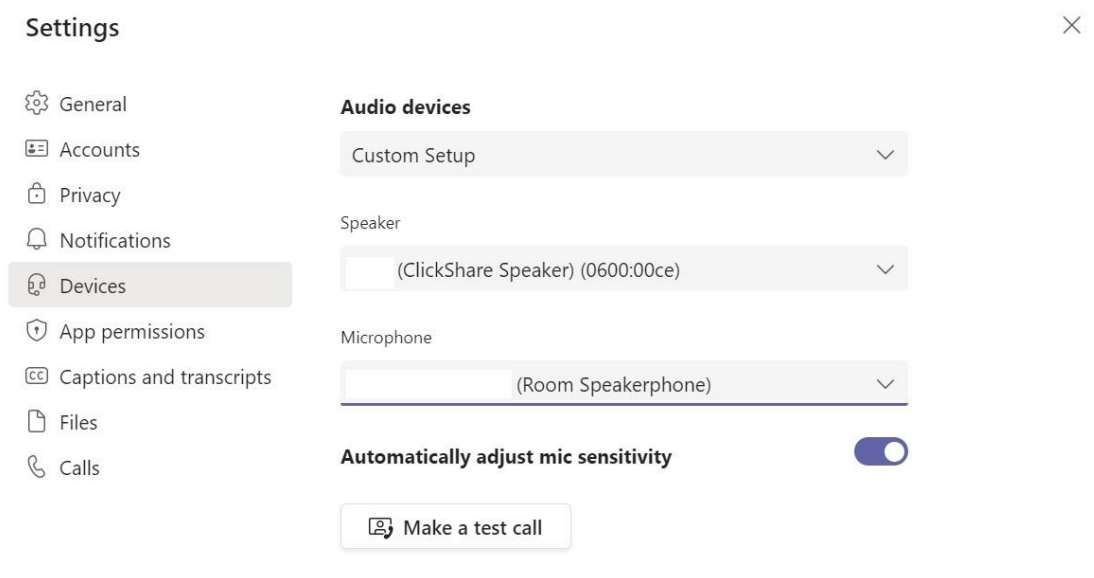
Settings

General
Accounts
Privacy
Notifications
Devices
App permissions
Captions and transcripts
Files
Calls

Audio devices

Custom Setup

Speaker

(ClickShare Speaker) (0600:00ce)

Microphone

(Room Speakerphone)

Automatically adjust mic sensitivity

Make a test call